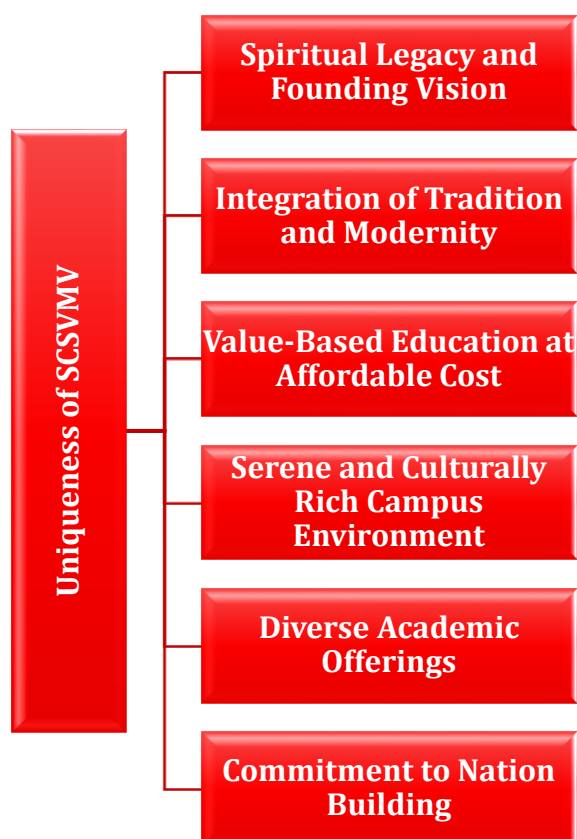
Uniqueness of SCSVMV

Spiritual Legacy and Founding Vision

Integration of Tradition and Modernity

Value-Based Education at Affordable Cost

Serene and Culturally Rich Campus Environment

Diverse Academic Offerings

Commitment to Nation Building